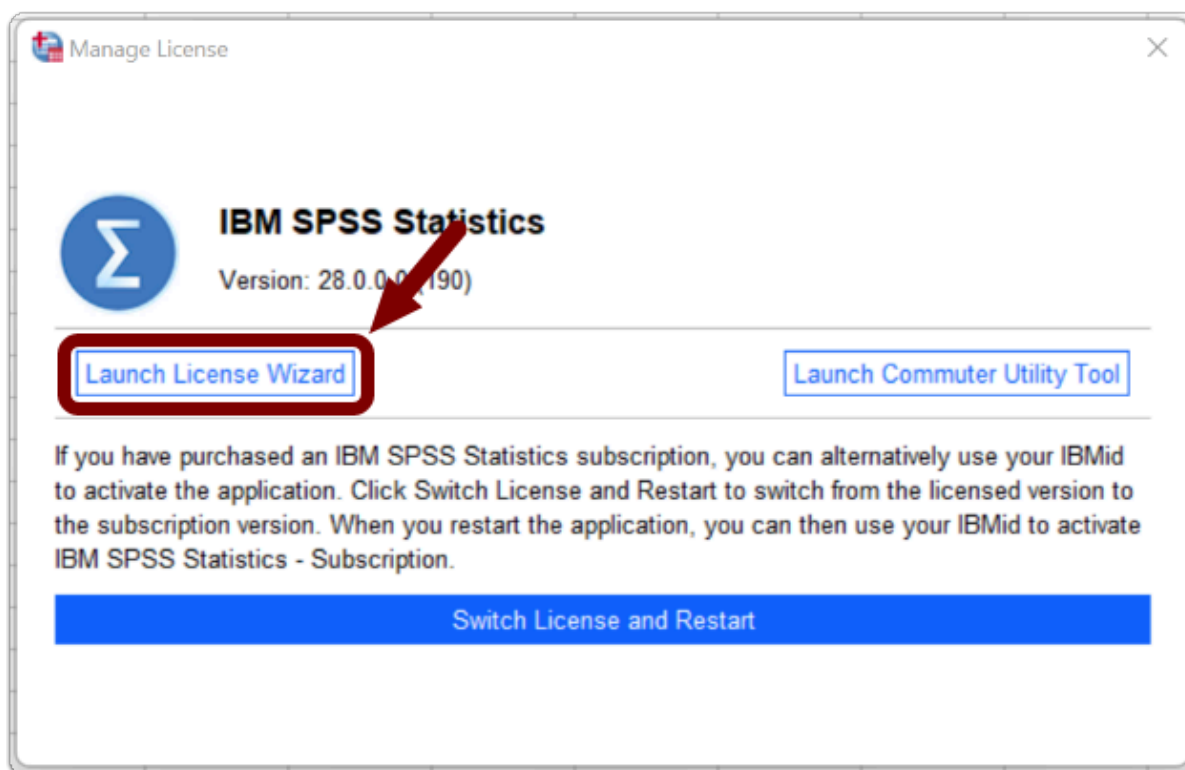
Manage License

IBM SPSS Statistics

Version: 28.0.0.0 (190)

Launch License Wizard

Launch Commuter Utility Tool

If you have purchased an IBM SPSS Statistics subscription, you can alternatively use your IBMid to activate the application. Click Switch License and Restart to switch from the licensed version to the subscription version. When you restart the application, you can then use your IBMid to activate IBM SPSS Statistics - Subscription.

Switch License and Restart